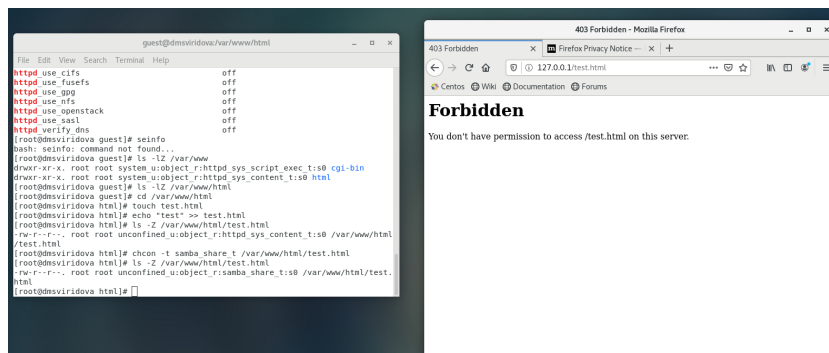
guest@dmsviridova:/var/www/html

File Edit View Search Terminal Help

httpd_use_cifs off
httpd_use_fusefs off
httpd_use_gpg off
httpd_use_nfs off
httpd_use_openstack off
httpd_use_sasl off
httpd_verify_dns off
[root@dmsviridova guest]# seinfo
bash: seinfo: command not found...
[root@dmsviridova guest]# ls -lZ /var/www
drwxr-xr-x. root root system_u:object_r:httpd_sys_script_exec_t:s0 cgi-bin
drwxr-xr-x. root root system_u:object_r:httpd_sys_content_t:s0 html
[root@dmsviridova guest]# ls -lZ /var/www/html
[root@dmsviridova guest]# cd /var/www/html
[root@dmsviridova html]# touch test.html
[root@dmsviridova html]# echo "test" >> test.html
[root@dmsviridova html]# ls -Z /var/www/html/test.html
-rw-r--r--. root root unconfined_u:object_r:httpd_sys_content_t:s0 /var/www/html/test.html
[root@dmsviridova html]# chcon -t samba_share_t /var/www/html/test.html
[root@dmsviridova html]# ls -Z /var/www/html/test.html
-rw-r--r--. root root unconfined_u:object_r:samba_share_t:s0 /var/www/html/test.html
[root@dmsviridova html]#

403 Forbidden - Mozilla Firefox

403 Forbidden
Firefox Privacy Notice —
127.0.0.1/test.html
Centos Wiki Documentation Forums

Forbidden

You don't have permission to access /test.html on this server.